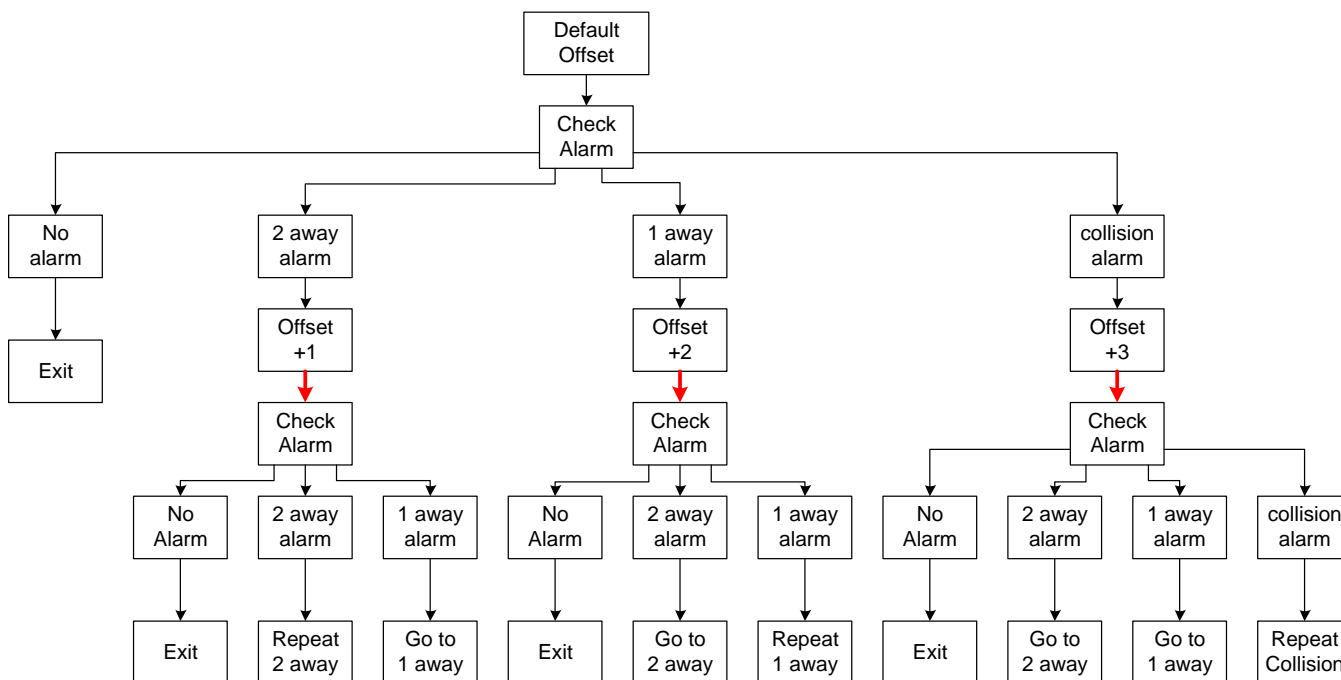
Default Offset

Check Alarm

No alarm

Exit

2 away alarm

Offset +1

Check Alarm

No Alarm

Exit

2 away alarm

Repeat 2 away

1 away alarm

Go to 1 away

1 away alarm

Offset +2

Check Alarm

No Alarm

Exit

2 away alarm

Go to 2 away

1 away alarm

Repeat 1 away

collision alarm

Offset +3

Check Alarm

No Alarm

Exit

2 away alarm

Go to 2 away

1 away alarm

Go to 1 away

collision alarm

Repeat Collision